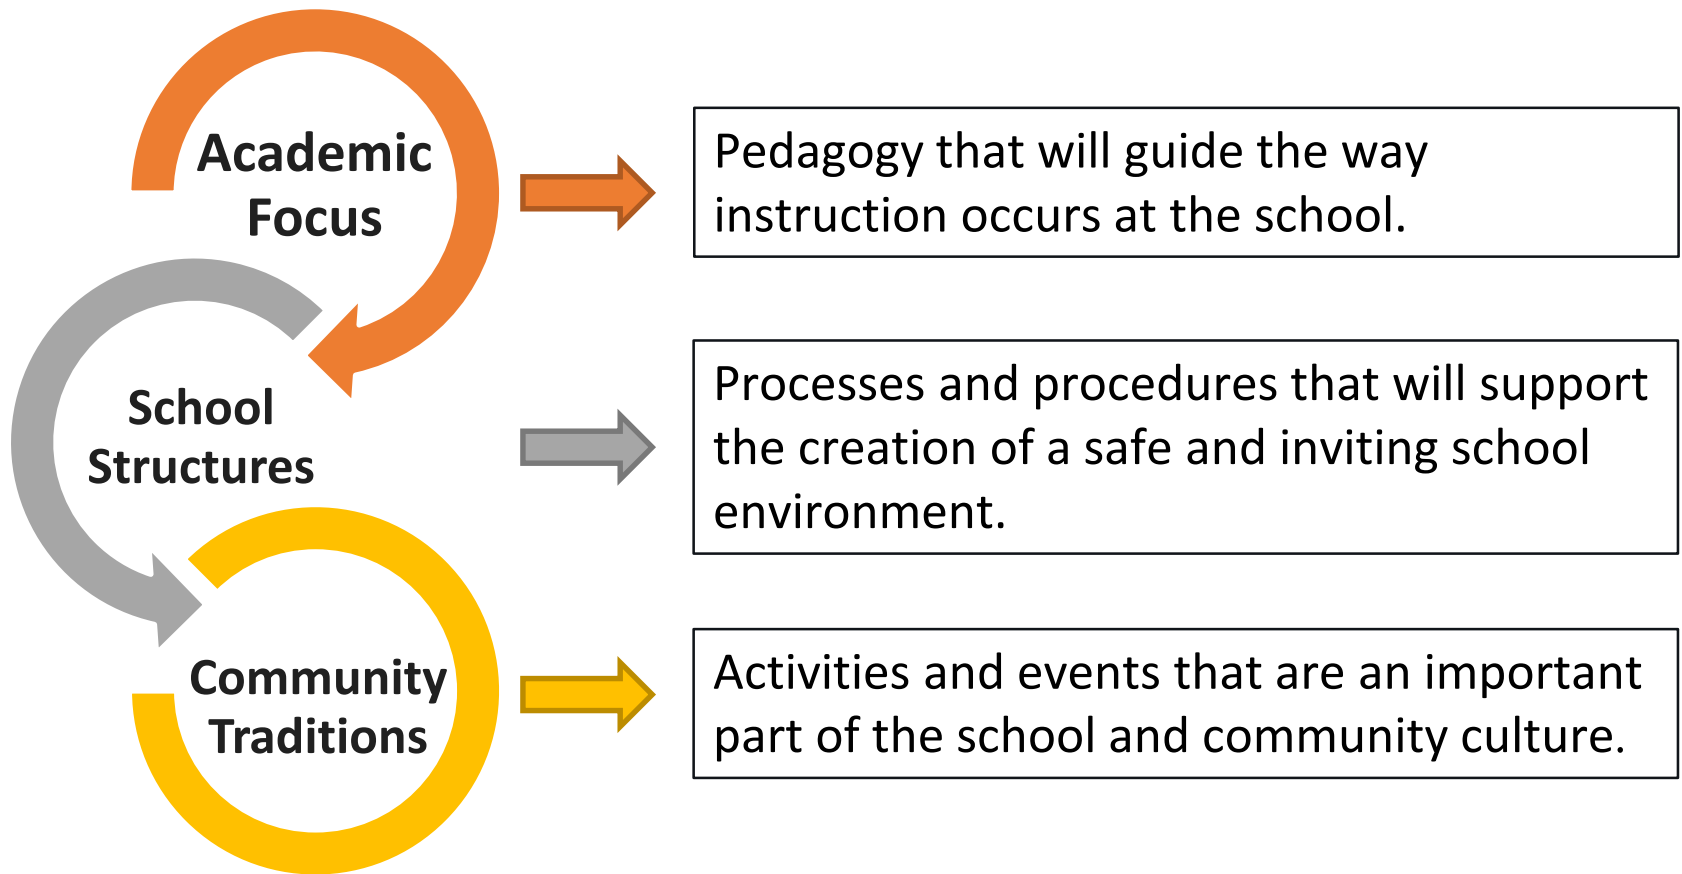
Academic Focus

Pedagogy that will guide the way instruction occurs at the school.

School Structures

Processes and procedures that will support the creation of a safe and inviting school environment.

Community Traditions

Activities and events that are an important part of the school and community culture.